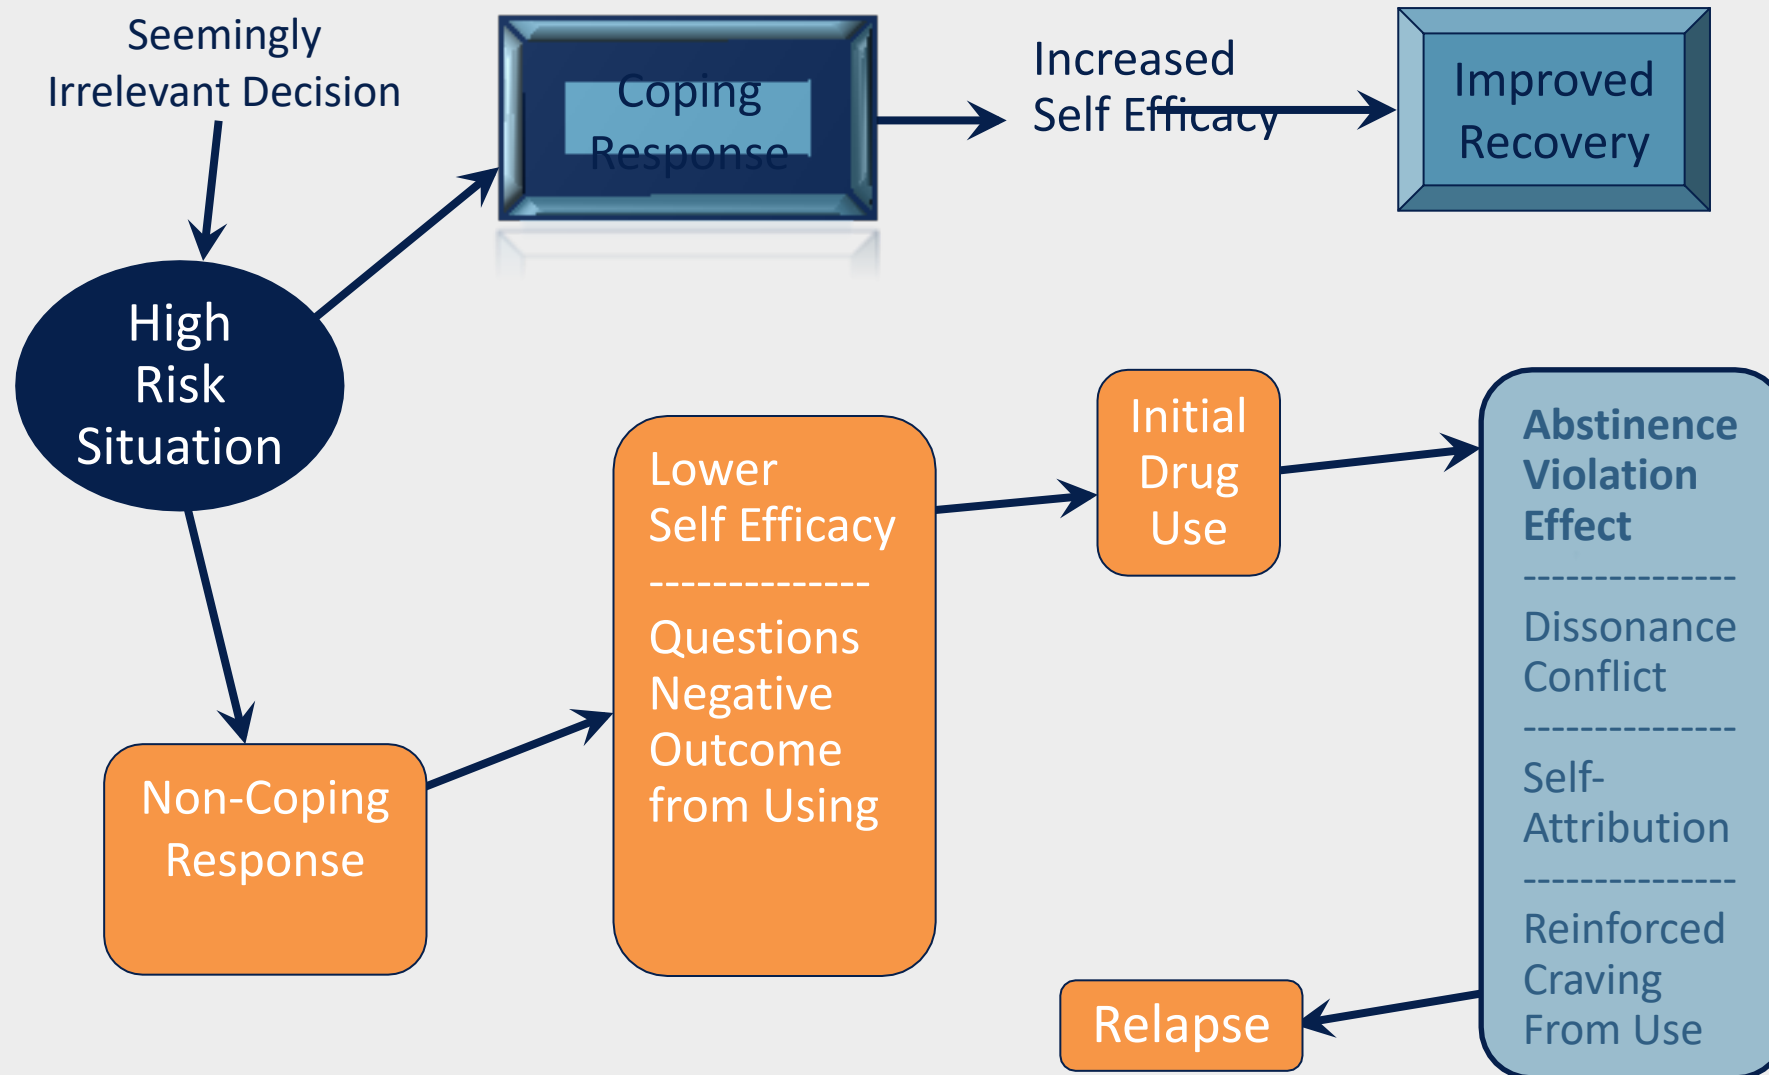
Seemingly Irrelevant Decision

Coping Response

Increased Self Efficacy

Improved Recovery

High Risk Situation

Lower Self Efficacy
--------------
Questions Negative Outcome from Using

Initial Drug Use

Abstinence Violation Effect
--------------
Dissonance Conflict
--------------
Self-Attribution
--------------
Reinforced Craving From Use

Non-Coping Response

Relapse